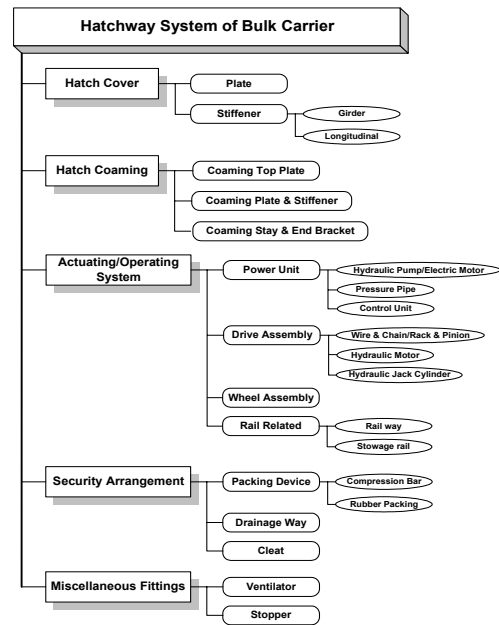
Hatchway System of Bulk Carrier

Hatch Cover
Plate
Stiffener
Girder
Longitudinal

Hatch Coaming
Coaming Top Plate
Coaming Plate & Stiffener
Coaming Stay & End Bracket

Actuating/Operating System
Power Unit
Hydraulic Pump/Electric Motor
Pressure Pipe
Control Unit
Drive Assembly
Wire & Chain/Rack & Pinion
Hydraulic Motor
Hydraulic Jack Cylinder
Wheel Assembly
Rail Related
Rail way
Stowage rail

Security Arrangement
Packing Device
Compression Bar
Rubber Packing
Drainage Way
Cleat

Miscellaneous Fittings
Ventilator
Stopper